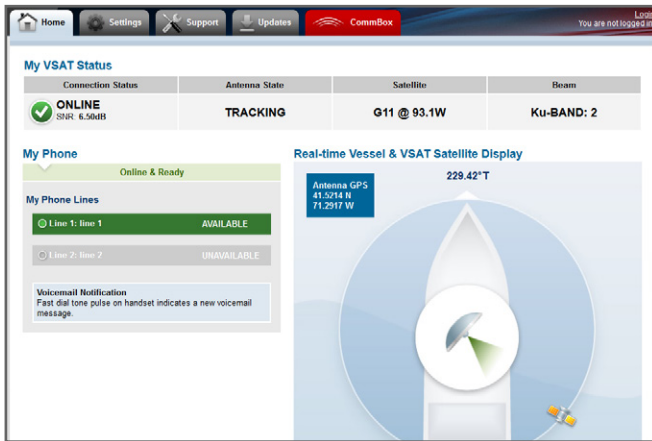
Home Settings Support Updates CommBox

Login
You are not logged in

My VSAT Status

| Connection Status | Antenna State | Satellite | Beam |
|---|---|---|---|
| ONLINE SNR 6.50dB | TRACKING | G11 @ 93.1W | Ku-BAND: 2 |

My Phone

Online & Ready

My Phone Lines

Line 1: line 1 AVAILABLE

Line 2: line 2 UNAVAILABLE

Voicemail Notification
Fast dial tone pulse on handset indicates a new voicemail message.

Real-time Vessel & VSAT Satellite Display

Antenna GPS
41.5214 N
71.2917 W

229.42°T